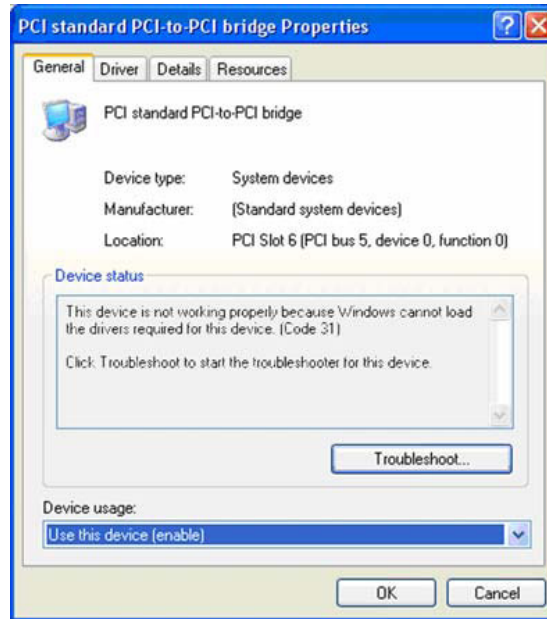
PCI standard PCI-to-PCI bridge Properties

General | Driver | Details | Resources

PCI standard PCI-to-PCI bridge

Device type: System devices

Manufacturer: (Standard system devices)

Location: PCI Slot 6 (PCI bus 5, device 0, function 0)

Device status

This device is not working properly because Windows cannot load the drivers required for this device. (Code 31)

Click Troubleshoot to start the troubleshooter for this device.

Troubleshoot...

Device usage:

Use this device (enable)

OK | Cancel